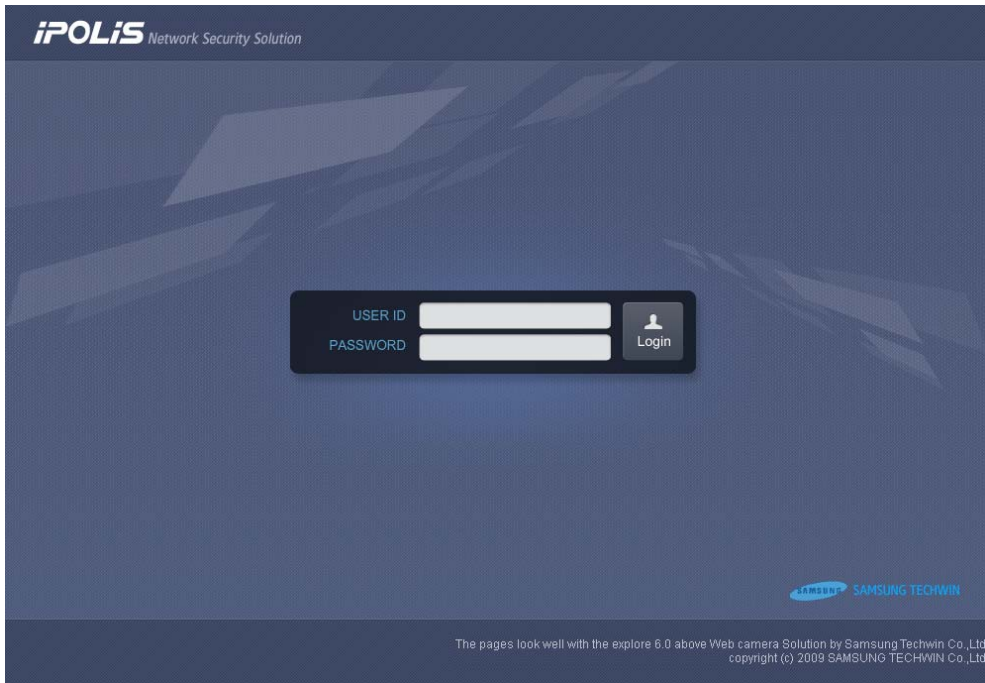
iPOLiS Network Security Solution

USER ID
PASSWORD
Login

SAMSUNG SAMSUNG TECHWIN

The pages look well with the explore 6.0 above Web camera Solution by Samsung Techwin Co.,Ltd
copyright (c) 2009 SAMSUNG TECHWIN Co.,Ltd